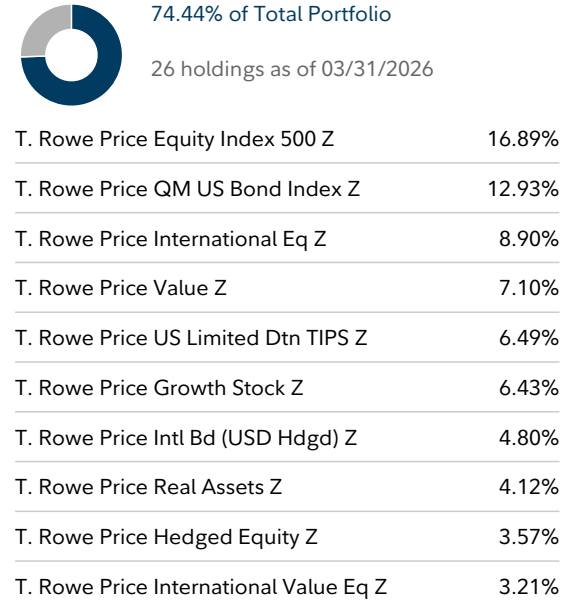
74.44% of Total Portfolio

26 holdings as of 03/31/2026

| | |
|---|---|
| T. Rowe Price Equity Index 500 Z | 16.89% |
| T. Rowe Price QM US Bond Index Z | 12.93% |
| T. Rowe Price International Eq Z | 8.90% |
| T. Rowe Price Value Z | 7.10% |
| T. Rowe Price US Limited Dtn TIPS Z | 6.49% |
| T. Rowe Price Growth Stock Z | 6.43% |
| T. Rowe Price Intl Bd (USD Hdgd) Z | 4.80% |
| T. Rowe Price Real Assets Z | 4.12% |
| T. Rowe Price Hedged Equity Z | 3.57% |
| T. Rowe Price International Value Eq Z | 3.21% |